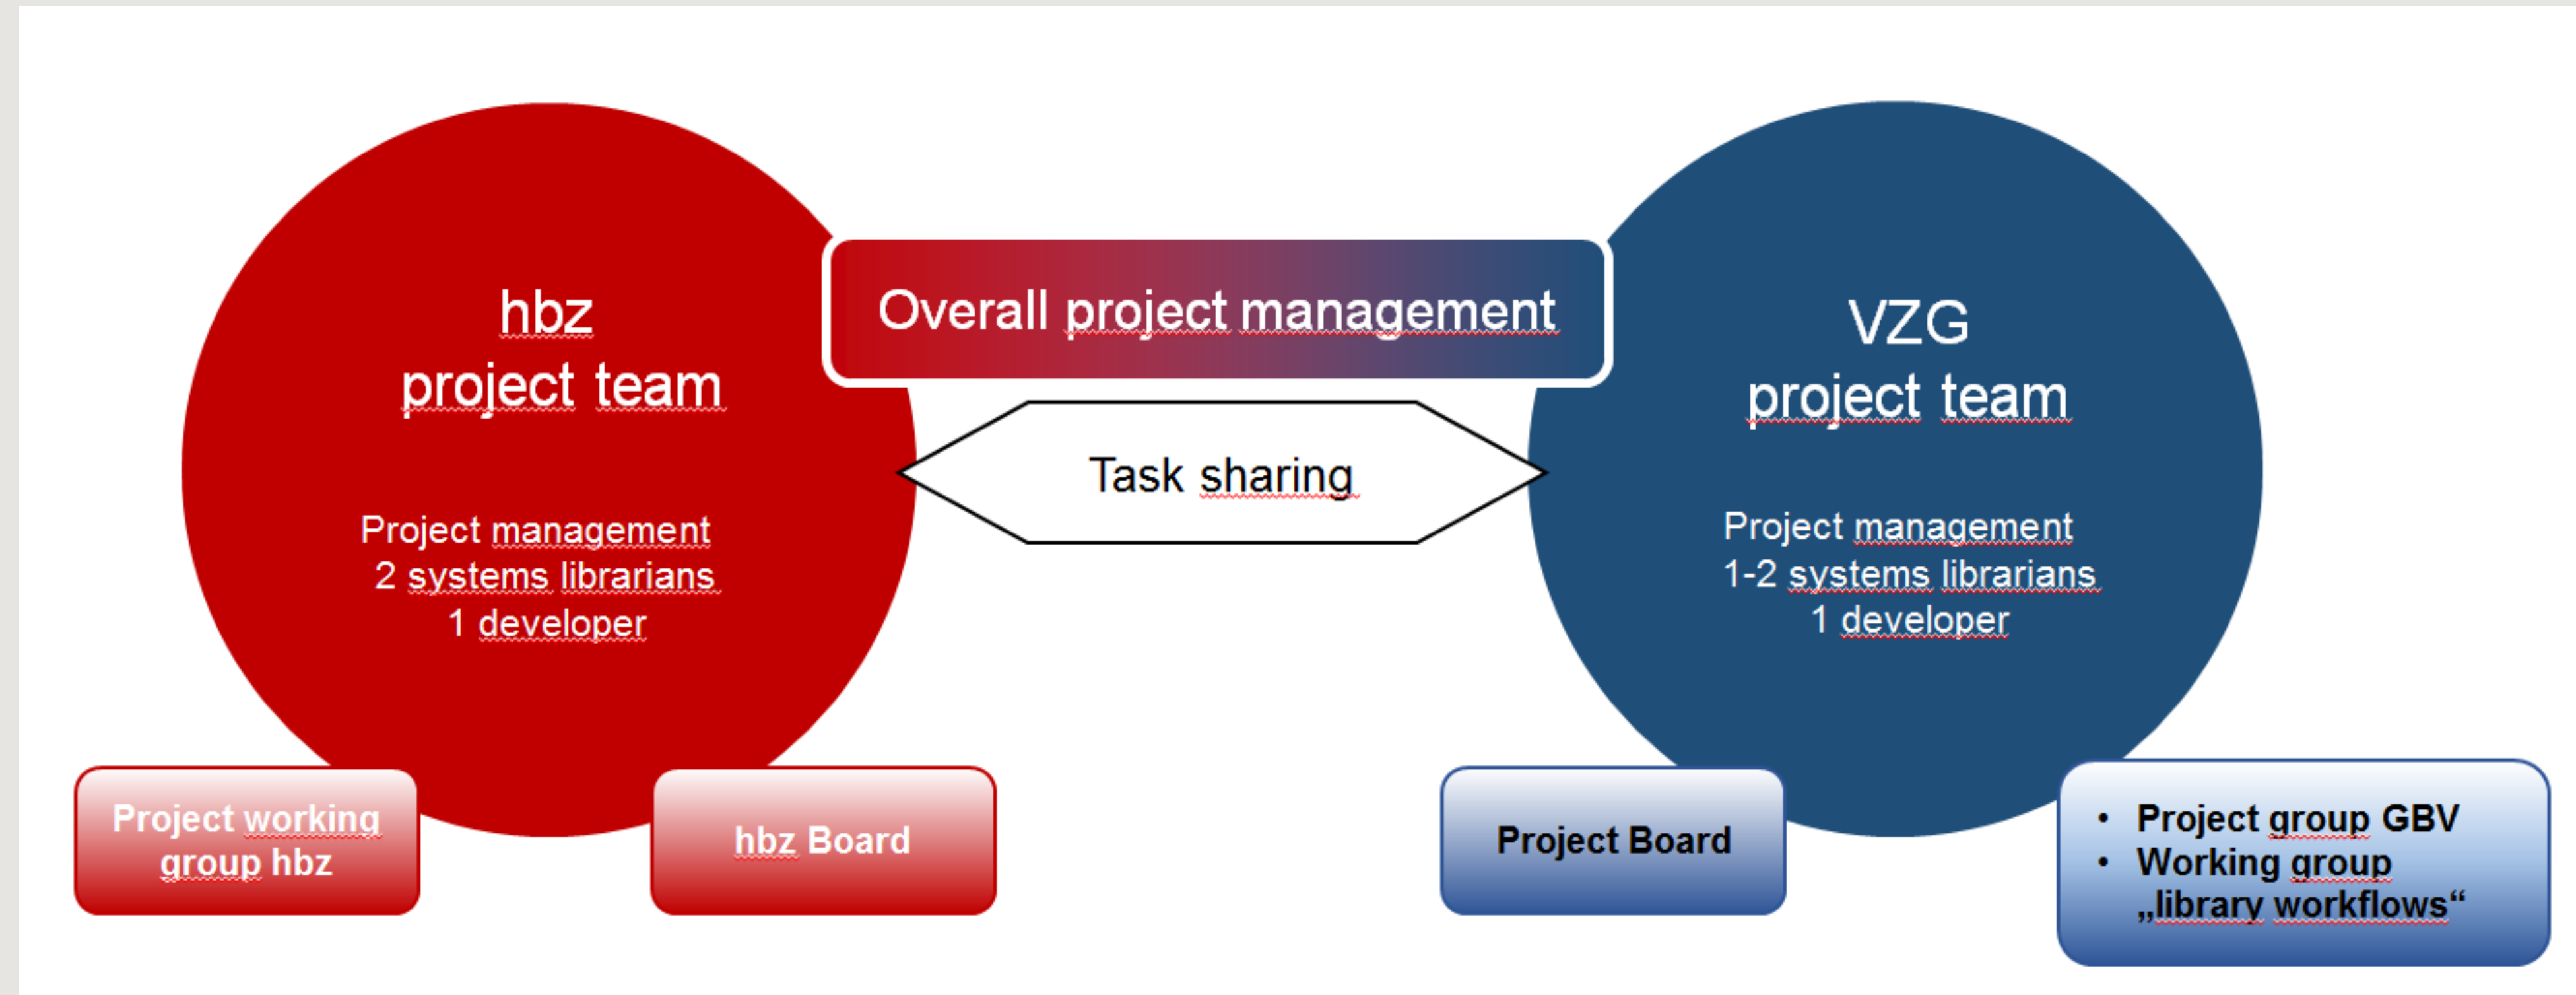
hbz
project team

Project management
2 systems librarians
1 developer

Overall project management

Task sharing

VZG
project team

Project management
1-2 systems librarians
1 developer

Project working group hbz

hbz Board

Project Board

• Project group GBV
• Working group „library workflows“